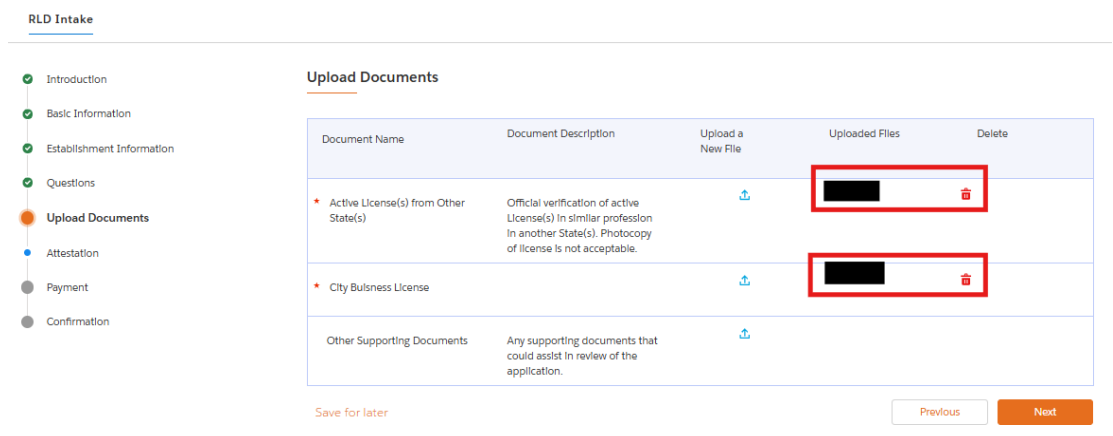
RLD Intake

Introduction
Basic Information
Establishment Information
Questions
Upload Documents
Attestation
Payment
Confirmation

Upload Documents

| Document Name | Document Description | Upload a New File | Uploaded Files | Delete |
|---|---|---|---|---|
| * Active License(s) from Other State(s) | Official verification of active License(s) in similar profession in another State(s). Photocopy of license is not acceptable. | | | |
| * City Buisness License | | | | |
| Other Supporting Documents | Any supporting documents that could assist in review of the application. | | | |

Save for later
Previous
Next